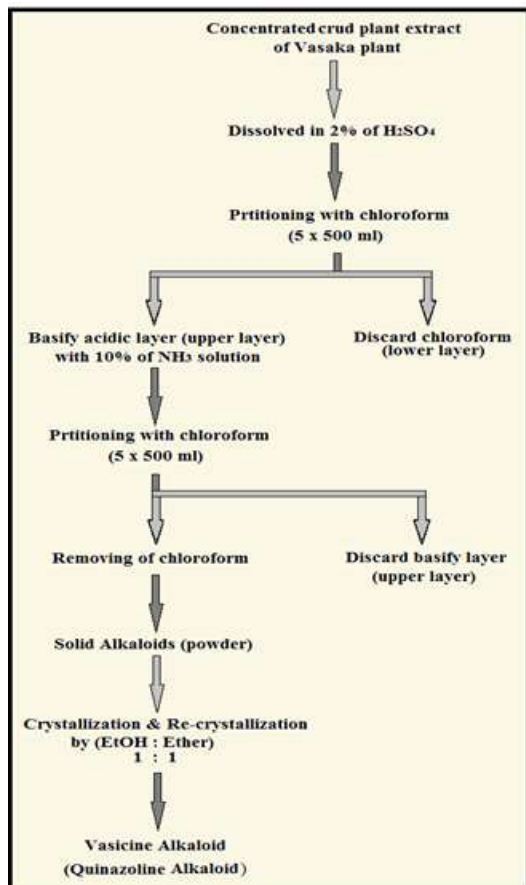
Concentrated crud plant extract of Vasaka plant

Dissolved in 2% of $H_2SO_4$

Prtitioning with chloroform (5 x 500 ml)

Basify acidic layer (upper layer) with 10% of $NH_3$ solution

Discard chloroform (lower layer)

Prtitioning with chloroform (5 x 500 ml)

Removing of chloroform

Discard basify layer (upper layer)

Solid Alkaloids (powder)

Crystallization & Re-crystallization by (EtOH : Ether) 1 : 1

Vasicine Alkaloid (Quinazoline Alkaloid)